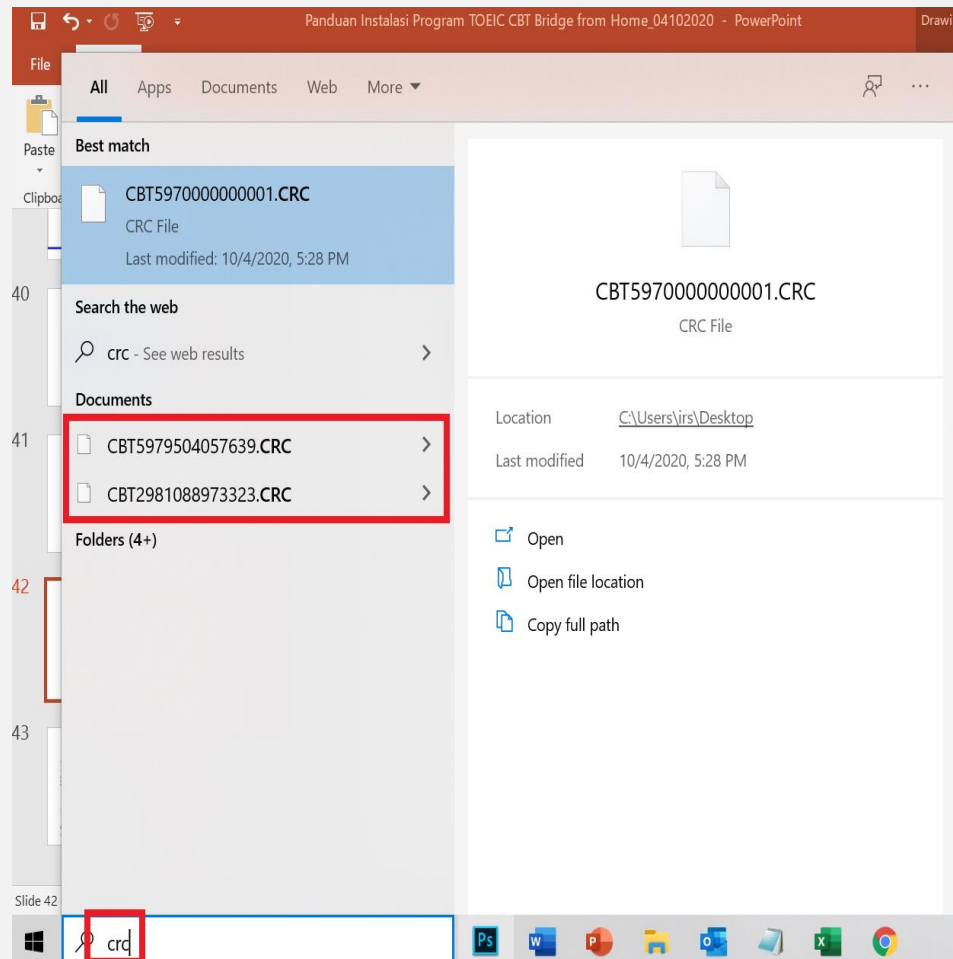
Panduan Instalasi Program TOEIC CBT Bridge from Home_04102020 - PowerPoint

Drawi

File

Paste

Clipboa

All Apps Documents Web More ▼

...

Best match

CBT5970000000001.CRC
CRC File
Last modified: 10/4/2020, 5:28 PM

Search the web

crc - See web results

Documents

CBT5979504057639.CRC

CBT2981088973323.CRC

Folders (4+)

CBT5970000000001.CRC
CRC File

Location C:\Users\irs\Desktop

Last modified 10/4/2020, 5:28 PM

Open

Open file location

Copy full path

40

41

42

43

Slide 42

crc